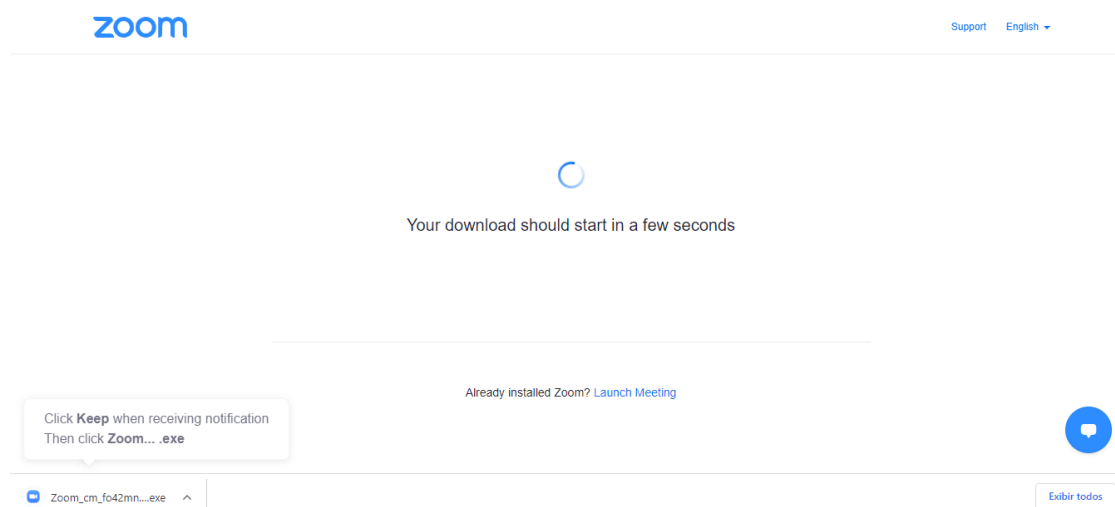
zoom

Support English

Your download should start in a few seconds

Already installed Zoom? Launch Meeting

Click **Keep** when receiving notification
Then click **Zoom... .exe**

Zoom_cm_fo42mn....exe

Exibir todos